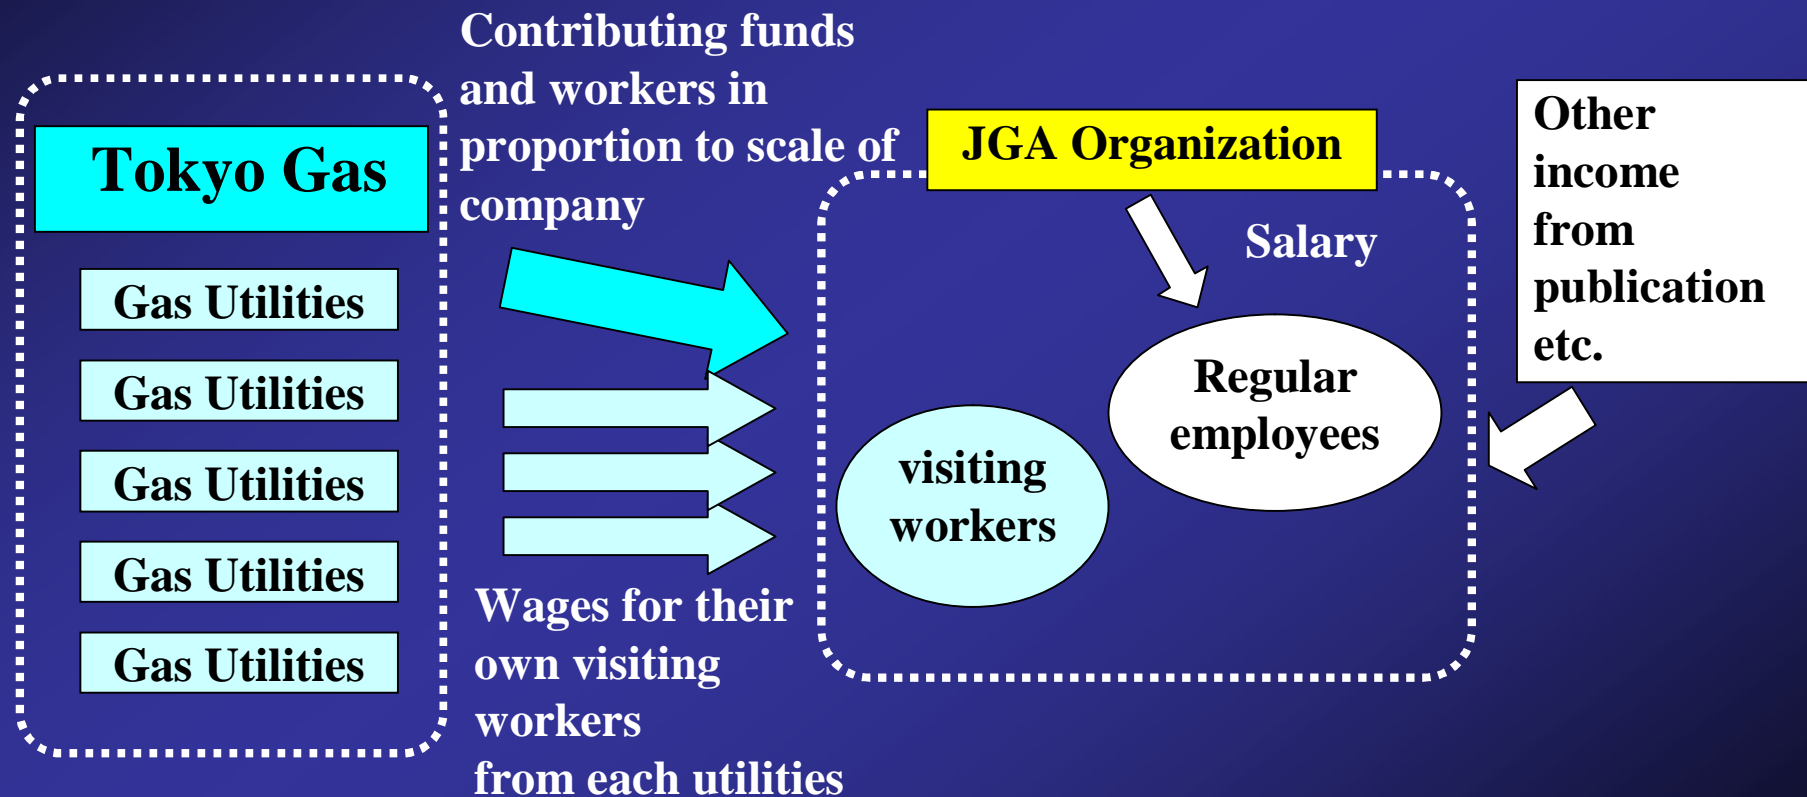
Tokyo Gas

Gas Utilities

Gas Utilities

Gas Utilities

Gas Utilities

Gas Utilities

Contributing funds and workers in proportion to scale of company

Wages for their own visiting workers from each utilities

JGA Organization

Salary

Regular employees

visiting workers

Other income from publication etc.